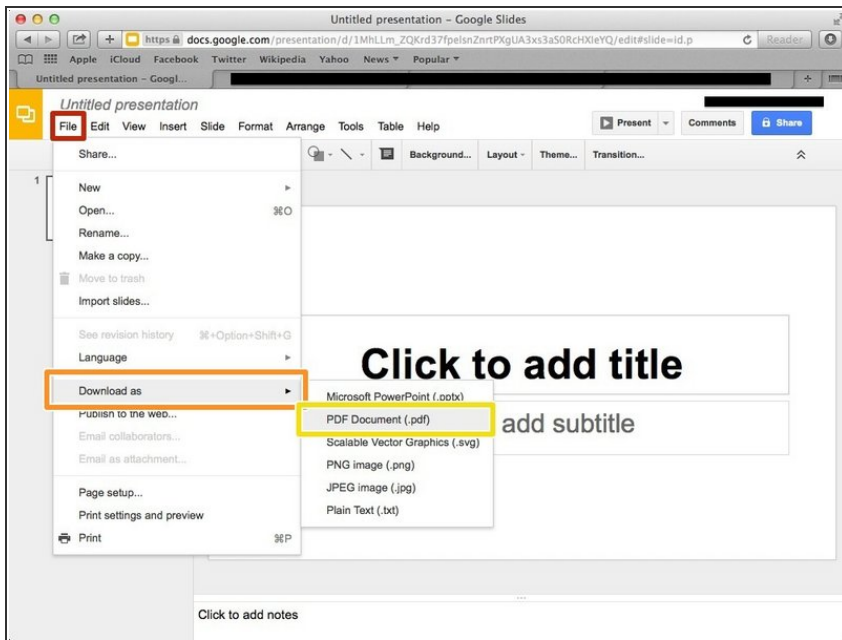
Untitled presentation – Google Slides

https docs.google.com/presentation/d/1MhLLm_ZQKrd37fpelsnZnrtPXgUA3xs3a50RcHXleYQ/edit#slide=id.p

Reader

Apple iCloud Facebook Twitter Wikipedia Yahoo News Popular

Untitled presentation – Googl...

Untitled presentation

File Edit View Insert Slide Format Arrange Tools Table Help

Present Comments Share

Background... Layout Theme... Transition...

Share...

New
Open... ⌘O
Rename...
Make a copy...
Move to trash
Import slides...

See revision history ⌘+Option+Shift+G
Language

Download as
Publish to the web...
Email collaborators...
Email as attachment...

Page setup...
Print settings and preview
Print ⌘P

Microsoft PowerPoint (.pptx)
PDF Document (.pdf)
Scalable Vector Graphics (.svg)
PNG image (.png)
JPEG image (.jpg)
Plain Text (.txt)

1

Click to add title

add subtitle

Click to add notes